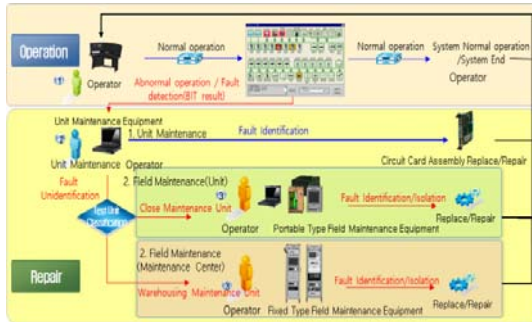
Operation

Operator

Normal operation

Normal operation

System Normal operation /System End

Operator

Abnormal operation / Fault detection(BIT result)

Unit Maintenance Equipment

Unit Maintenance Operator

1. Unit Maintenance

Fault Identification

Circuit Card Assembly Replace/Repair

Fault Unidentification

Field Unit Classification

2. Field Maintenance(Unit)

Close Maintenance Unit

Operator

Portable Type Field Maintenance Equipment

Fault Identification/Isolation

Replace/Repair

Repair

2. Field Maintenance (Maintenance Center)

Warehousing Maintenance Unit

Operator

Fixed Type Field Maintenance Equipment

Fault Identification/Isolation

Replace/Repair